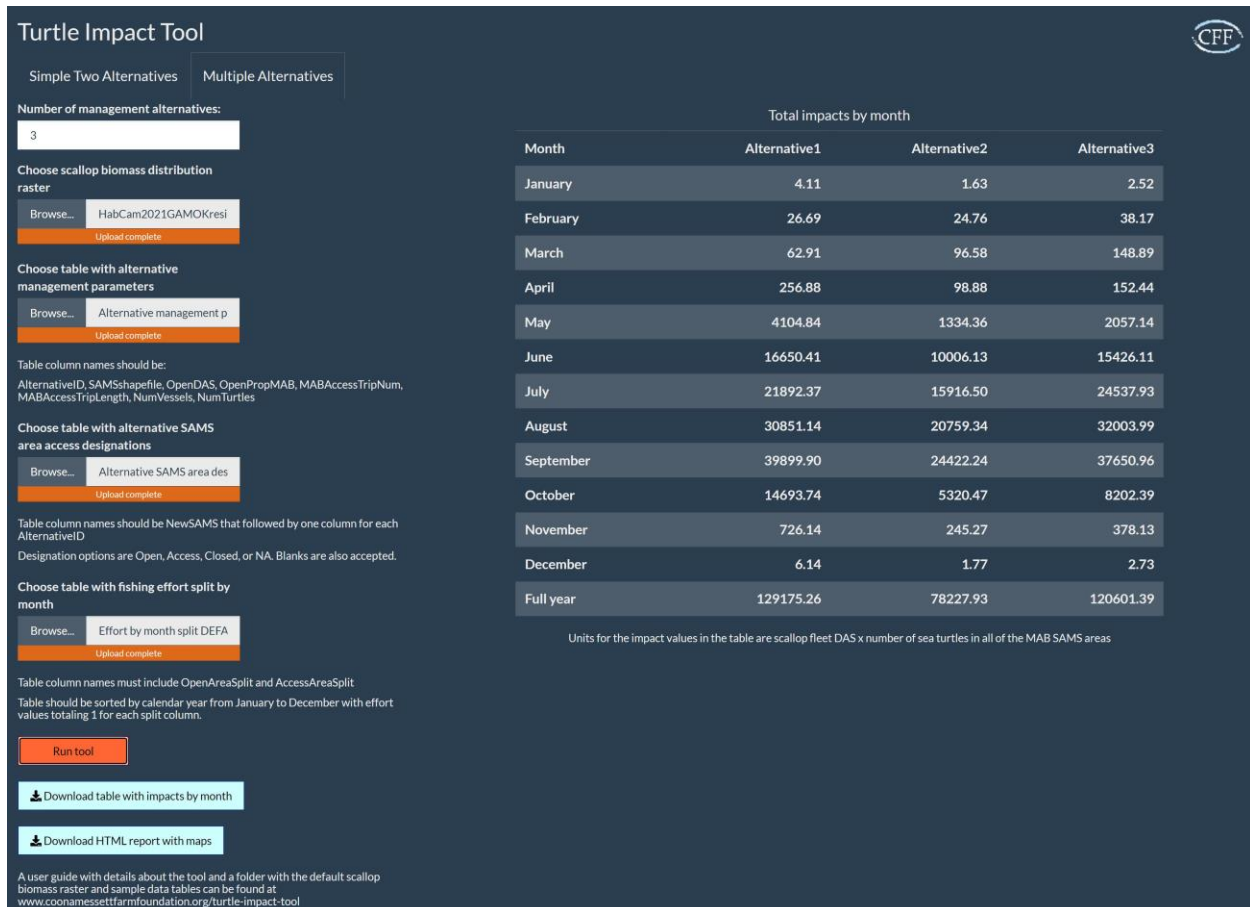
Turtle Impact Tool

CFF

Simple Two Alternatives | Multiple Alternatives

Number of management alternatives:

3

Choose scallop biomass distribution raster

Browse... HabCam2021GAMOKresi

Upload complete

Choose table with alternative management parameters

Browse... Alternative management p

Upload complete

Table column names should be:

AlternativeID, SAMSshapefile, OpenDAS, OpenPropMAB, MABAccessTripNum, MABAccessTripLength, NumVessels, NumTurtles

Choose table with alternative SAMS area access designations

Browse... Alternative SAMS area des

Upload complete

Table column names should be NewSAMS that followed by one column for each AlternativeID

Designation options are Open, Access, Closed, or NA. Blanks are also accepted.

Choose table with fishing effort split by month

Browse... Effort by month split DEFA

Upload complete

Table column names must include OpenAreaSplit and AccessAreaSplit

Table should be sorted by calendar year from January to December with effort values totaling 1 for each split column.

Run tool

Download table with impacts by month

Download HTML report with maps

A user guide with details about the tool and a folder with the default scallop biomass raster and sample data tables can be found at www.coonamessettfarmfoundation.org/turtle-impact-tool

Total impacts by month

| Month | Alternative1 | Alternative2 | Alternative3 |
|---|---|---|---|
| January | 4.11 | 1.63 | 2.52 |
| February | 26.69 | 24.76 | 38.17 |
| March | 62.91 | 96.58 | 148.89 |
| April | 256.88 | 98.88 | 152.44 |
| May | 4104.84 | 1334.36 | 2057.14 |
| June | 16650.41 | 10006.13 | 15426.11 |
| July | 21892.37 | 15916.50 | 24537.93 |
| August | 30851.14 | 20759.34 | 32003.99 |
| September | 39899.90 | 24422.24 | 37650.96 |
| October | 14693.74 | 5320.47 | 8202.39 |
| November | 726.14 | 245.27 | 378.13 |
| December | 6.14 | 1.77 | 2.73 |
| Full year | 129175.26 | 78227.93 | 120601.39 |

Units for the impact values in the table are scallop fleet DAS x number of sea turtles in all of the MAB SAMS areas